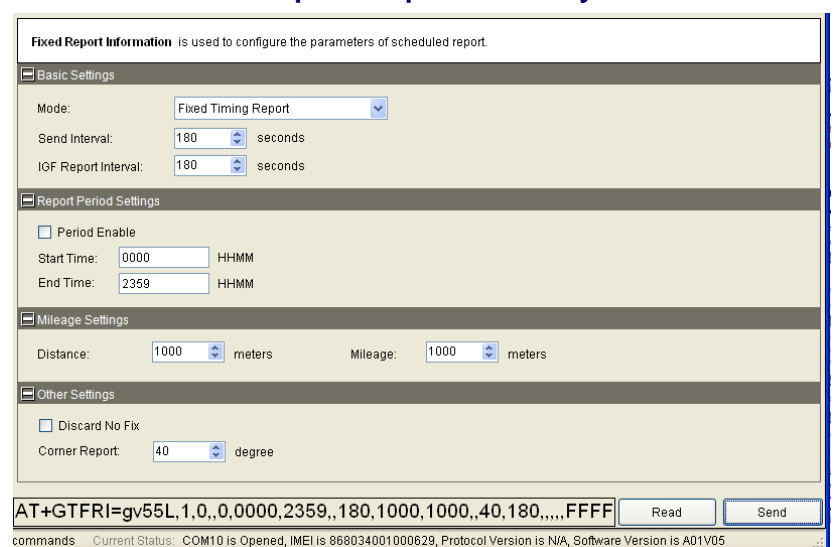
Fixed Report Information is used to configure the parameters of scheduled report.

Basic Settings

Mode: Fixed Timing Report

Send Interval: 180 seconds

IGF Report Interval: 180 seconds

Report Period Settings

Period Enable

Start Time: 0000 HHMM

End Time: 2359 HHMM

Mileage Settings

Distance: 1000 meters Mileage: 1000 meters

Other Settings

Discard No Fix

Corner Report: 40 degree

AT+GTFRI=gv55L,1,0,,0,0000,2359,,180,1000,1000,,40,180,,,,,FFFF Read Send

commands Current Status: COM10 is Opened, IMEI is 868034001000629, Protocol Version is N/A, Software Version is A01V05